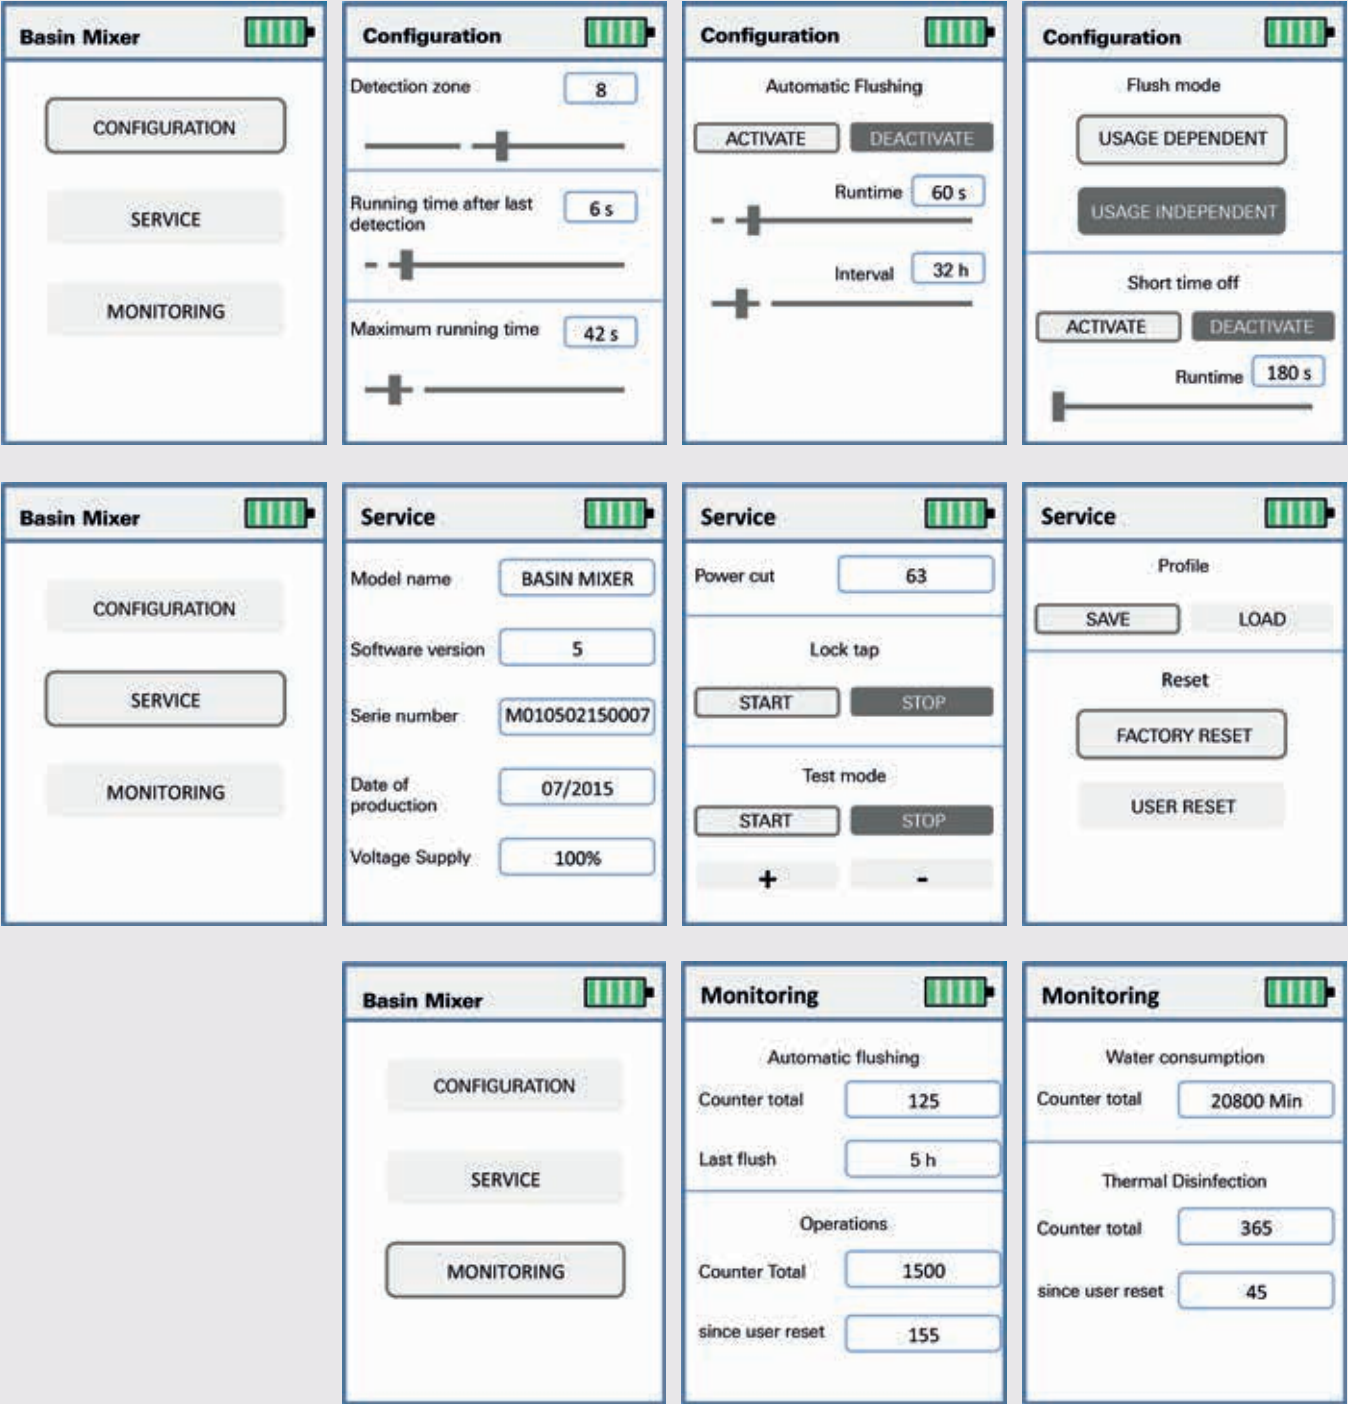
Basin Mixer

CONFIGURATION

SERVICE

MONITORING

Configuration

Detection zone 8

Running time after last detection 6 s

Maximum running time 42 s

Configuration

Automatic Flushing

ACTIVATE DEACTIVATE

Runtime 60 s

Interval 32 h

Configuration

Flush mode

USAGE DEPENDENT

USAGE INDEPENDENT

Short time off

ACTIVATE DEACTIVATE

Runtime 180 s

Basin Mixer

CONFIGURATION

SERVICE

MONITORING

Service

Model name BASIN MIXER

Software version 5

Serie number M010502150007

Date of production 07/2015

Voltage Supply 100%

Service

Power cut 63

Lock tap

START STOP

Test mode

START STOP

+ -

Service

Profile

SAVE LOAD

Reset

FACTORY RESET

USER RESET

Basin Mixer

CONFIGURATION

SERVICE

MONITORING

Monitoring

Automatic flushing

Counter total 125

Last flush 5 h

Operations

Counter Total 1500

since user reset 155

Monitoring

Water consumption

Counter total 20800 Min

Thermal Disinfection

Counter total 365

since user reset 45